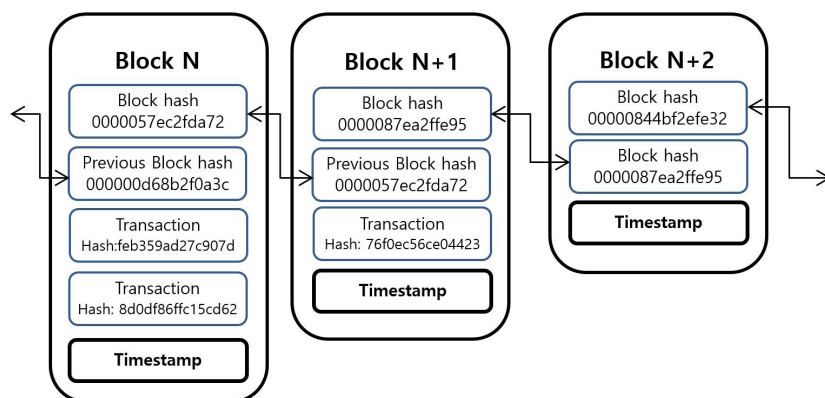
Block N

Block hash
0000057ec2fda72

Previous Block hash
000000d68b2f0a3c

Transaction
Hash:feb359ad27c907d

Transaction
Hash: 8d0df86ffc15cd62

Timestamp

Block N+1

Block hash
0000087ea2ffe95

Previous Block hash
0000057ec2fda72

Transaction
Hash: 76f0ec56ce04423

Timestamp

Block N+2

Block hash
00000844bf2efe32

Block hash
0000087ea2ffe95

Timestamp